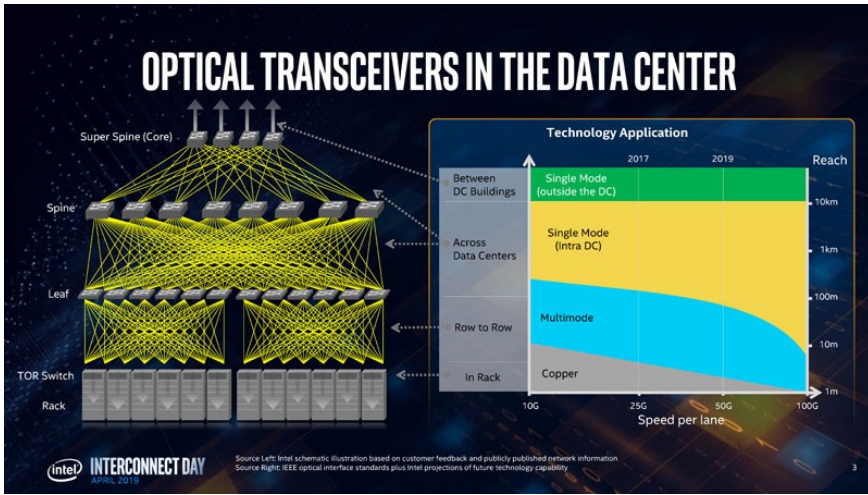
OPTICAL TRANSCEIVERS IN THE DATA CENTER

Super Spine (Core)

Spine

Leaf

TOR Switch

Rack

Technology Application

Between DC Buildings

Across Data Centers

Row to Row

In Rack

2017

2019

Reach

Single Mode (outside the DC)

Single Mode (Intra DC)

Multimode

Copper

10km

1km

100m

10m

1m

10G

25G

50G

100G

Speed per lane

intel INTERCONNECT DAY APRIL 2019

Source Left: Intel schematic illustration based on customer feedback and publicly published network information
Source Right: IEEE optical interface standards plus Intel projections of future technology capability

3